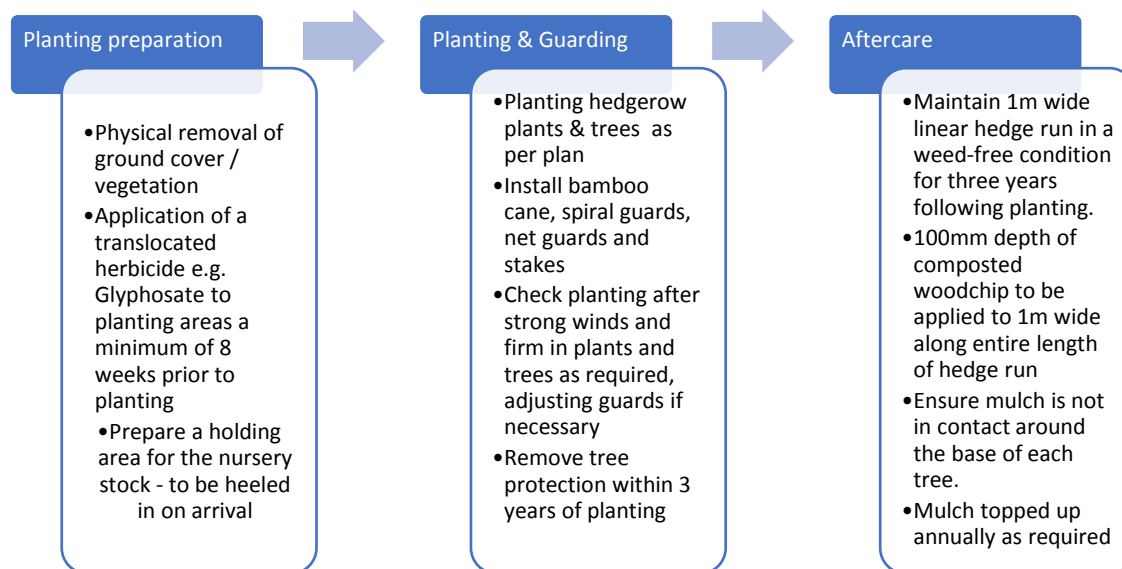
Planting preparation

•Physical removal of ground cover / vegetation
•Application of a translocated herbicide e.g. Glyphosate to planting areas a minimum of 8 weeks prior to planting
•Prepare a holding area for the nursery stock - to be heeled in on arrival

Planting & Guarding

•Planting hedgerow plants & trees as per plan
•Install bamboo cane, spiral guards, net guards and stakes
•Check planting after strong winds and firm in plants and trees as required, adjusting guards if necessary
•Remove tree protection within 3 years of planting

Aftercare

•Maintain 1m wide linear hedge run in a weed-free condition for three years following planting.
•100mm depth of composted woodchip to be applied to 1m wide along entire length of hedge run
•Ensure mulch is not in contact around the base of each tree.
•Mulch topped up annually as required